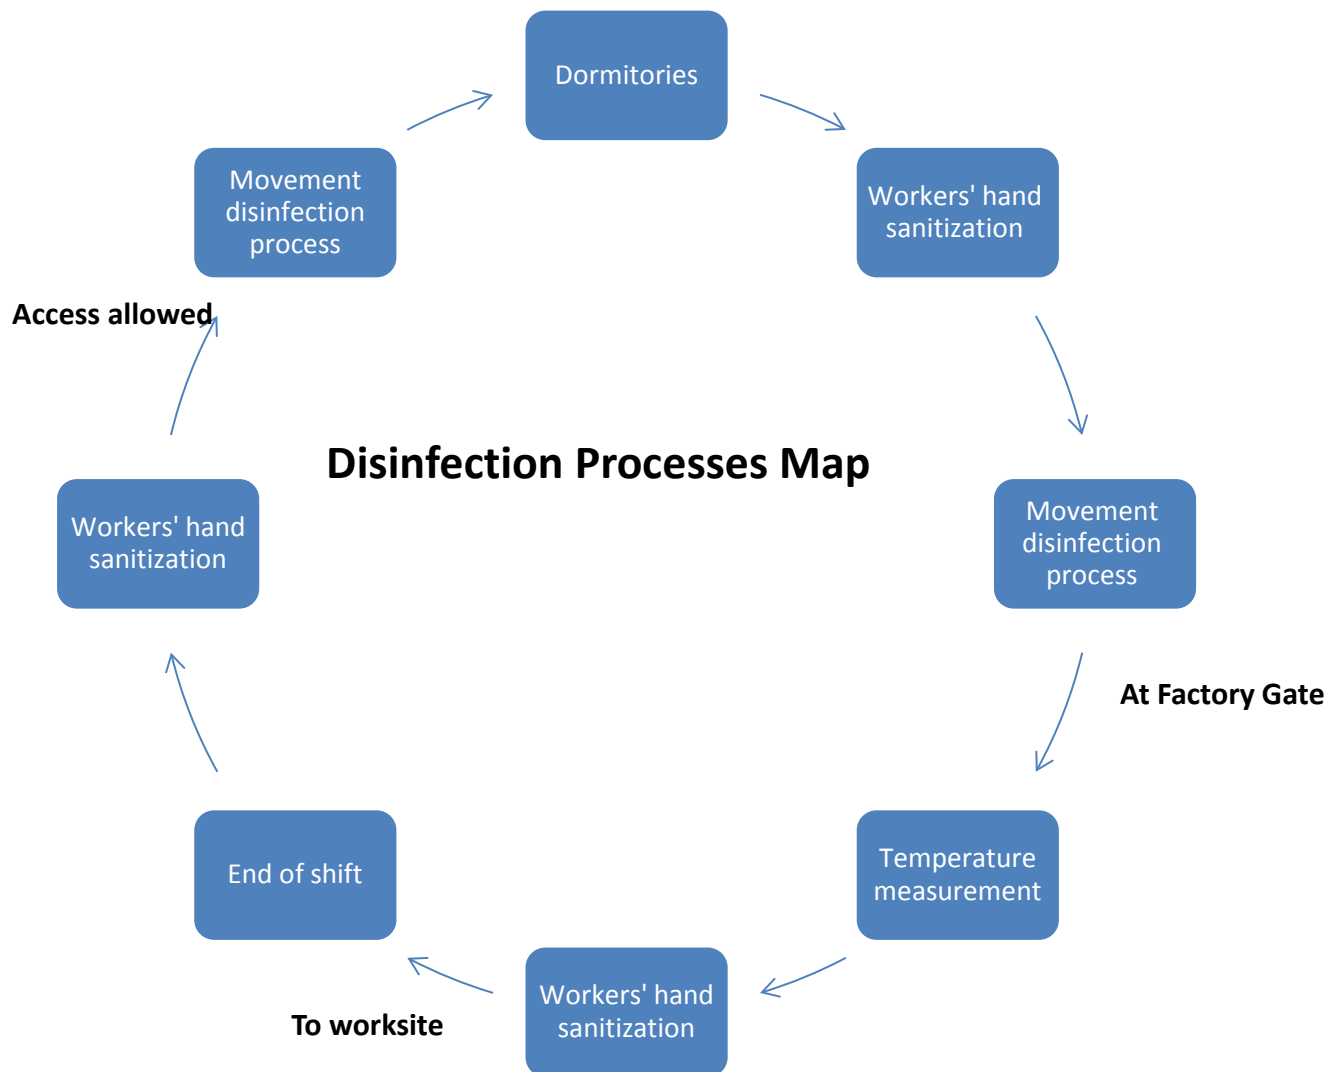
Dormitories

Workers' hand sanitization

Movement disinfection process

At Factory Gate

Temperature measurement

Workers' hand sanitization

To worksite

End of shift

Workers' hand sanitization

Access allowed

Movement disinfection process

Disinfection Processes Map